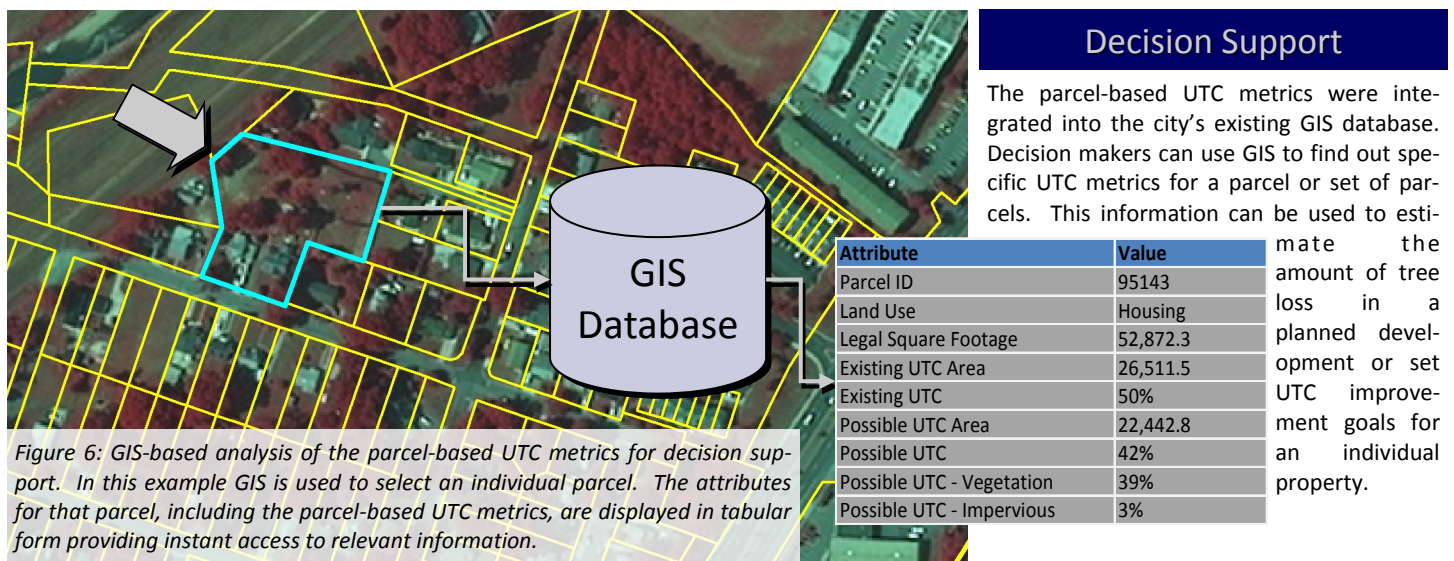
Decision Support

The parcel-based UTC metrics were integrated into the city's existing GIS database. Decision makers can use GIS to find out specific UTC metrics for a parcel or set of parcels. This information can be used to estimate the amount of tree loss in a planned development or set UTC improvement goals for an individual property.

GIS Database

| Attribute | Value |
|---|---|
| Parcel ID | 95143 |
| Land Use | Housing |
| Legal Square Footage | 52,872.3 |
| Existing UTC Area | 26,511.5 |
| Existing UTC | 50% |
| Possible UTC Area | 22,442.8 |
| Possible UTC | 42% |
| Possible UTC - Vegetation | 39% |
| Possible UTC - Impervious | 3% |

Figure 6: GIS-based analysis of the parcel-based UTC metrics for decision support. In this example GIS is used to select an individual parcel. The attributes for that parcel, including the parcel-based UTC metrics, are displayed in tabular form providing instant access to relevant information.